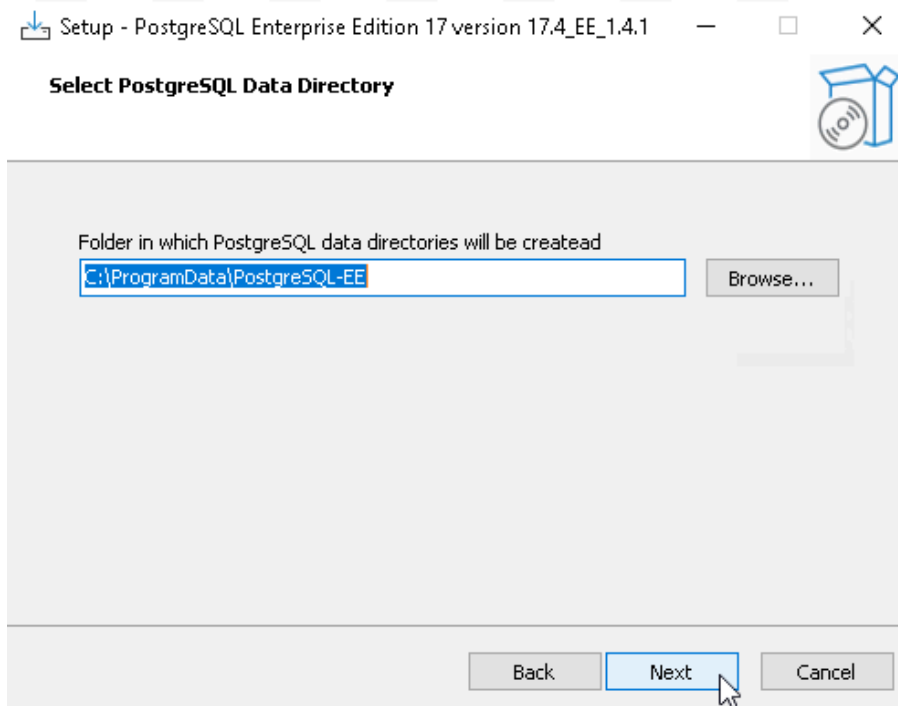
Setup - PostgreSQL Enterprise Edition 17 version 17.4_EE_1.4.1

Select PostgreSQL Data Directory

Folder in which PostgreSQL data directories will be createad

C:\ProgramData\PostgreSQL-EE

Browse...

Back

Next

Cancel